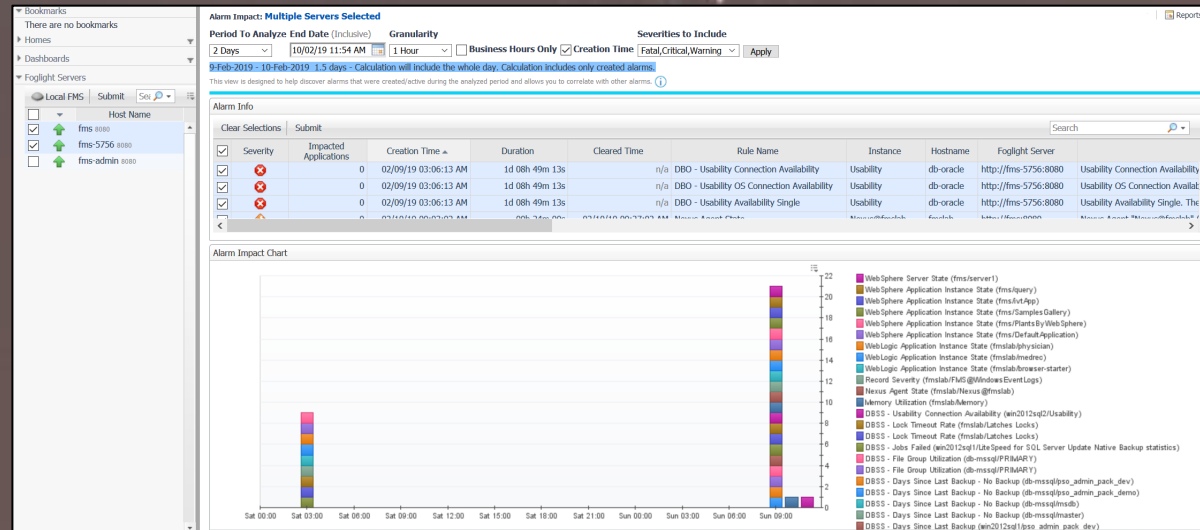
Bookmarks
There are no bookmarks
Homes
Dashboards
Foglight Servers
Local FMS Submit Se

| | | Host Name |
|---|---|---|
| | | |
| ☑ | | fms 8080 |
| ☑ | | fms-5756 8080 |
| ☐ | | fms-admin 8080 |

Alarm Impact: Multiple Servers Selected
Reports
Period To Analyze End Date (Inclusive) Granularity Severities to Include
2 Days 10/02/19 11:54 AM 1 Hour Business Hours Only Creation Time Fatal,Critical,Warning Apply
9-Feb-2019 - 10-Feb-2019 1.5 days - Calculation will include the whole day. Calculation includes only created alarms.
This view is designed to help discover alarms that were created/active during the analyzed period and allows you to correlate with other alarms.

Alarm Info
Clear Selections Submit
Search

| | Severity | Impacted Applications | Creation Time | Duration | Cleared Time | Rule Name | Instance | Hostname | Foglight Server | |
|---|---|---|---|---|---|---|---|---|---|---|
| ☑ | | 0 | 02/09/19 03:06:13 AM | 1d 08h 49m 13s | n/a | DBO - Usability Connection Availability | Usability | db-oracle | http://fms-5756:8080 | Usability Connection Availability |
| ☑ | | 0 | 02/09/19 03:06:13 AM | 1d 08h 49m 13s | n/a | DBO - Usability OS Connection Availability | Usability | db-oracle | http://fms-5756:8080 | Usability OS Connection Availab |
| ☑ | | 0 | 02/09/19 03:06:13 AM | 1d 08h 49m 13s | n/a | DBO - Usability Availability Single | Usability | db-oracle | http://fms-5756:8080 | Usability Availability Single. The |

Alarm Impact Chart
22
20
18
16
14
12
10
8
6
4
2
0
Sat 00:00 Sat 03:00 Sat 06:00 Sat 09:00 Sat 12:00 Sat 15:00 Sat 18:00 Sat 21:00 Sun 00:00 Sun 03:00 Sun 06:00 Sun 09:00

WebSphere Server State (fms/server1)
WebSphere Application Instance State (fms/query)
WebSphere Application Instance State (fms/ivtApp)
WebSphere Application Instance State (fms/SamplesGallery)
WebSphere Application Instance State (fms/PlantsByWebSphere)
WebSphere Application Instance State (fms/DefaultApplication)
WebLogic Application Instance State (fmslab/physician)
WebLogic Application Instance State (fmslab/medrec)
WebLogic Application Instance State (fmslab/browser-starter)
Record Severity (fmslab/FMS@WindowsEventLogs)
Nexus Agent State (fmslab/Nexus@fmslab)
Memory Utilization (fmslab/Memory)
DBSS - Usability Connection Availability (win2012sql2/Usability)
DBSS - Lock Timeout Rate (fmslab/Latches Locks)
DBSS - Lock Timeout Rate (fmslab/Latches Locks)
DBSS - Jobs Failed (win2012sql1/LiteSpeed for SQL Server Update Native Backup statistics)
DBSS - File Group Utilization (db-mssql/PRIMARY)
DBSS - File Group Utilization (db-mssql/PRIMARY)
DBSS - Days Since Last Backup - No Backup (db-mssql/pso_admin_pack_dev)
DBSS - Days Since Last Backup - No Backup (db-mssql/pso_admin_pack_demo)
DBSS - Days Since Last Backup - No Backup (db-mssql/msdb)
DBSS - Days Since Last Backup - No Backup (db-mssql/master)
DBSS - Days Since Last Backup (win2012sql1/pso_admin_pack_dev)